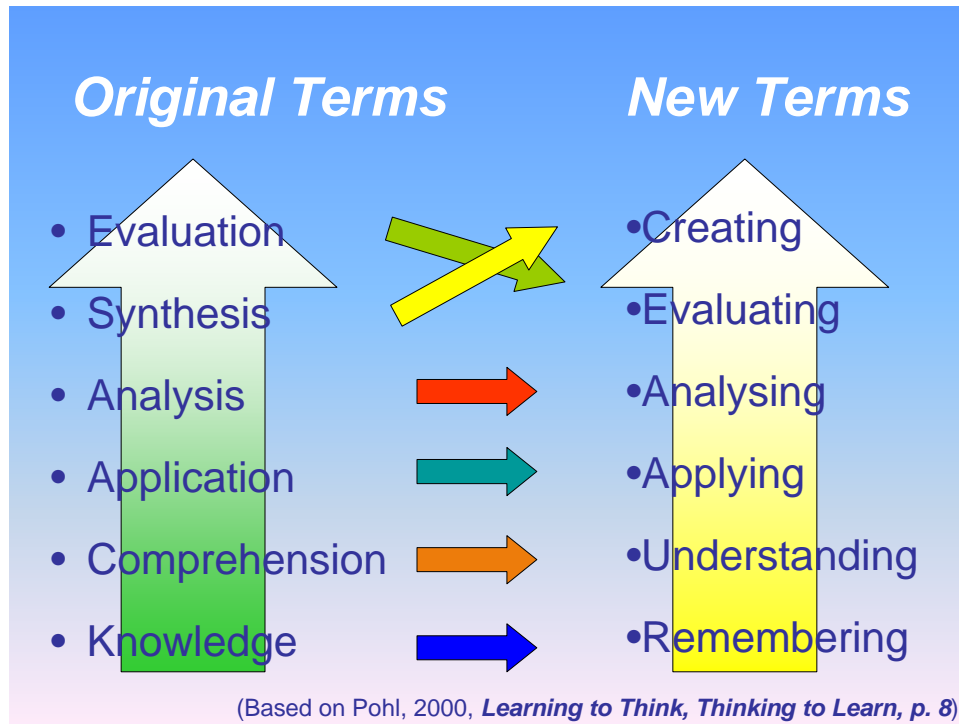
Original Terms

New Terms

- Evaluation
- Synthesis
- Analysis
- Application
- Comprehension
- Knowledge

•Creating
•Evaluating
•Analysing
•Applying
•Understanding
•Remembering

(Based on Pohl, 2000, ***Learning to Think, Thinking to Learn, p. 8***)